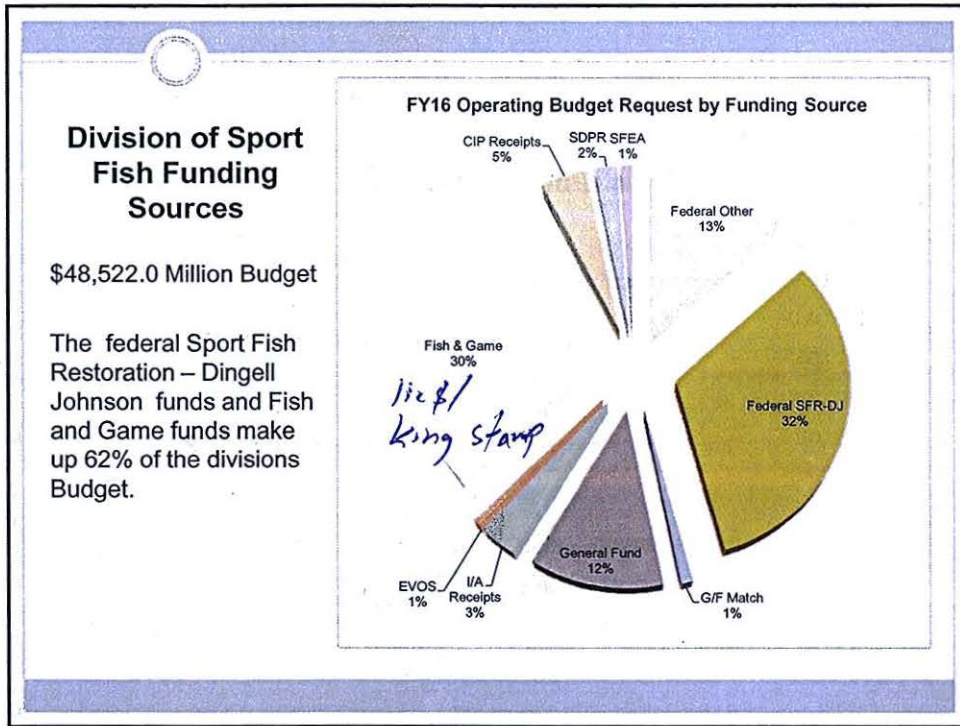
Division of Sport Fish Funding Sources

$48,522.0 Million Budget

The federal Sport Fish Restoration – Dingell Johnson funds and Fish and Game funds make up 62% of the divisions Budget.

FY16 Operating Budget Request by Funding Source

CIP Receipts 5%

SDPR 2%

SFEA 1%

Federal Other 13%

Fish & Game 30%

lic $/
King stamp

Federal SFR-DJ 32%

General Fund 12%

G/F Match 1%

EVOS 1%

I/A Receipts 3%